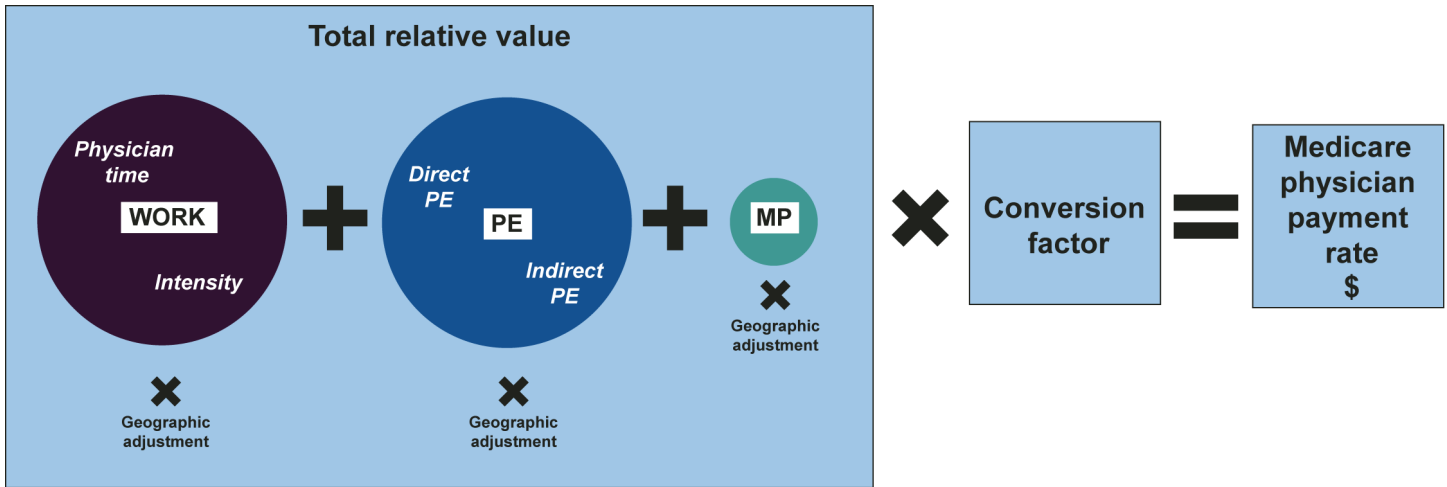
Total relative value

Physician time

WORK

Intensity

Direct PE

PE

Indirect PE

MP

Geographic adjustment

Geographic adjustment

Geographic adjustment

Conversion factor

Medicare physician payment rate $